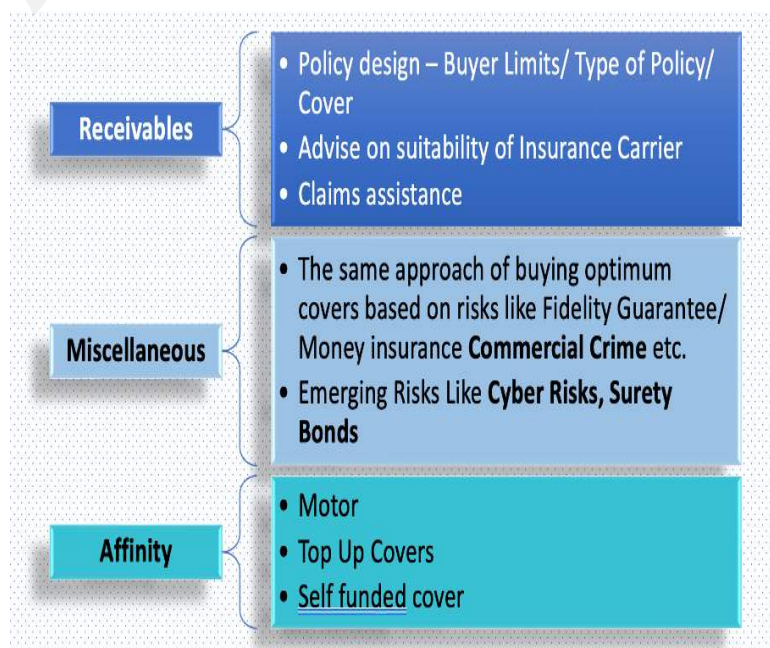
Receivables

• Policy design – Buyer Limits/ Type of Policy/ Cover
• Advise on suitability of Insurance Carrier
• Claims assistance

Miscellaneous

• The same approach of buying optimum covers based on risks like Fidelity Guarantee/ Money insurance **Commercial Crime** etc.
• Emerging Risks Like **Cyber Risks, Surety Bonds**

Affinity

• Motor
• Top Up Covers
• Self funded cover